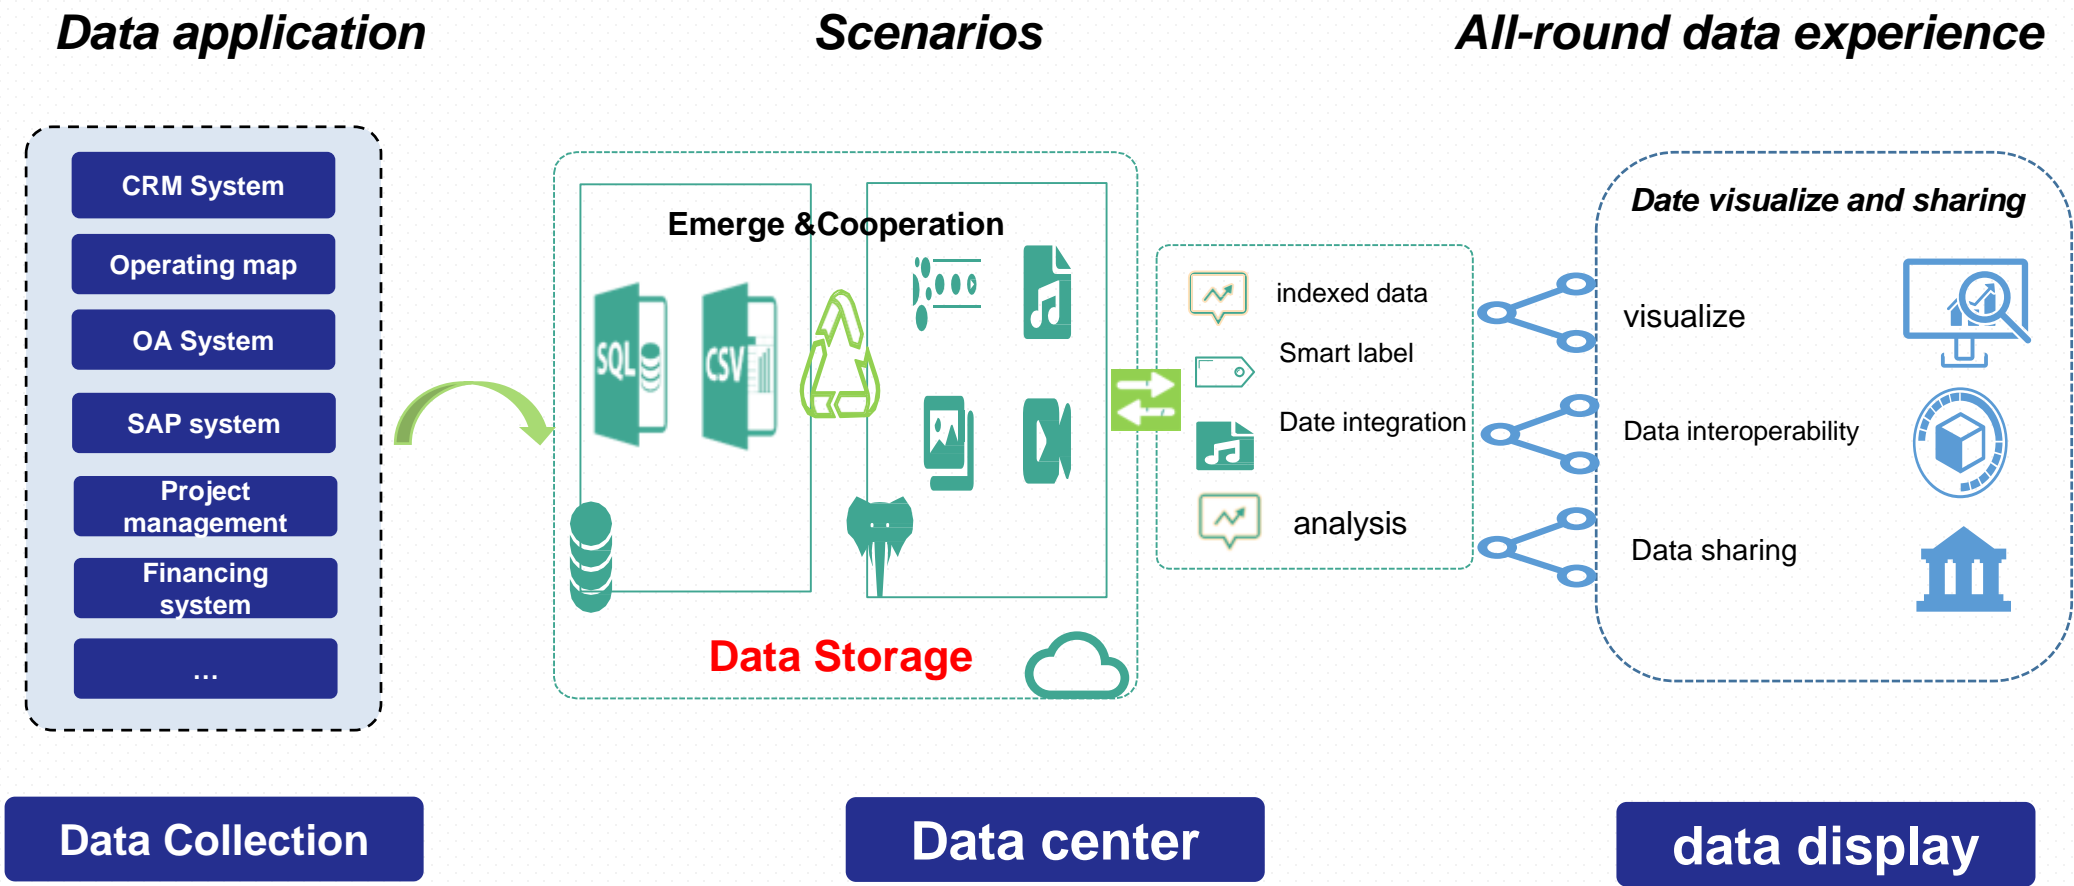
Data application

Scenarios

All-round data experience

CRM System

Operating map

OA System

SAP system

Project management

Financing system

...

Emerge &Cooperation

SQL

CSV

Data Storage

indexed data

Smart label

Date integration

analysis

Date visualize and sharing

visualize

Data interoperability

Data sharing

Data Collection

Data center

data display